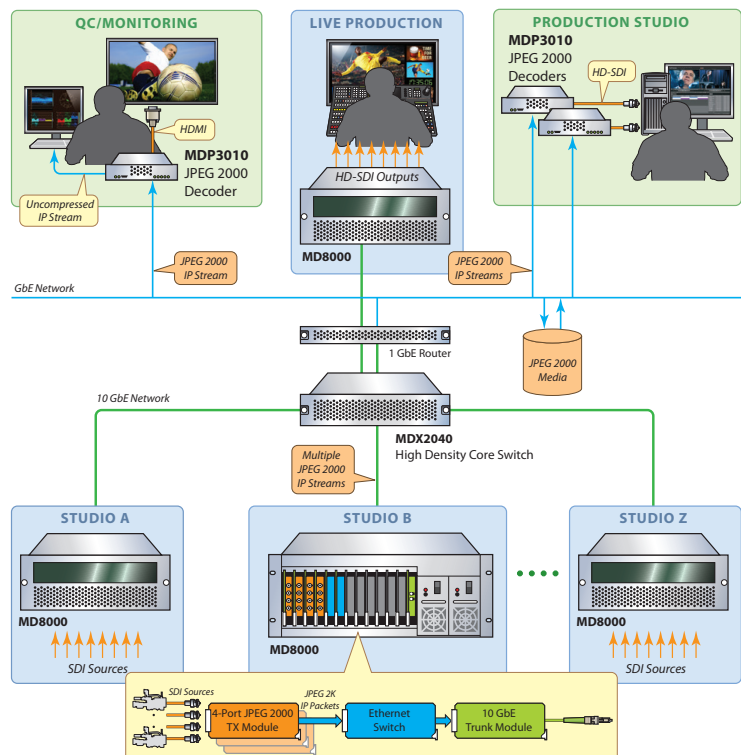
QC/MONITORING

HDMI

MDP3010
JPEG 2000
Decoder

Uncompressed
IP Stream

LIVE PRODUCTION

HD-SDI Outputs

MD8000

PRODUCTION STUDIO

MDP3010
JPEG 2000
Decoders

HD-SDI

JPEG 2000
IP Stream

JPEG 2000
IP Streams

GbE Network

1 GbE Router

JPEG 2000
Media

10 GbE Network

MDX2040
High Density Core Switch

Multiple
JPEG 2000
IP Streams

STUDIO A

MD8000

SDI Sources

STUDIO B

MD8000

STUDIO Z

MD8000

SDI Sources

SDI Sources

JPEG 2K
IP Packets

4-Port JPEG 2000
TX Module

Ethernet
Switch

10 GbE
Trunk Module